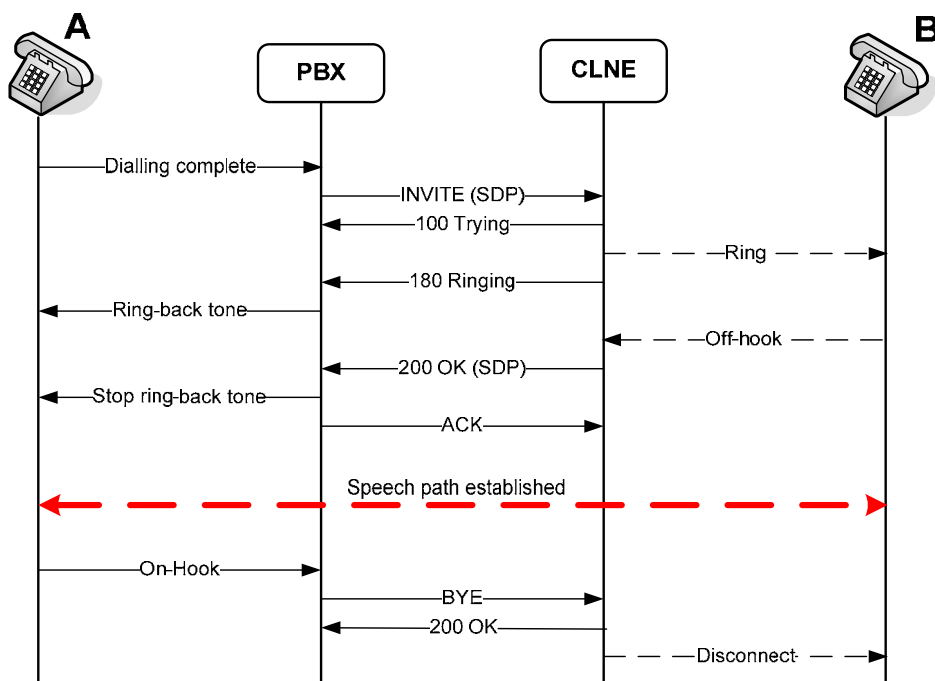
A

PBX

CLNE

B

Dialling complete

INVITE (SDP)

100 Trying

Ring

180 Ringing

Ring-back tone

Off-hook

200 OK (SDP)

Stop ring-back tone

ACK

Speech path established

On-Hook

BYE

200 OK

Disconnect